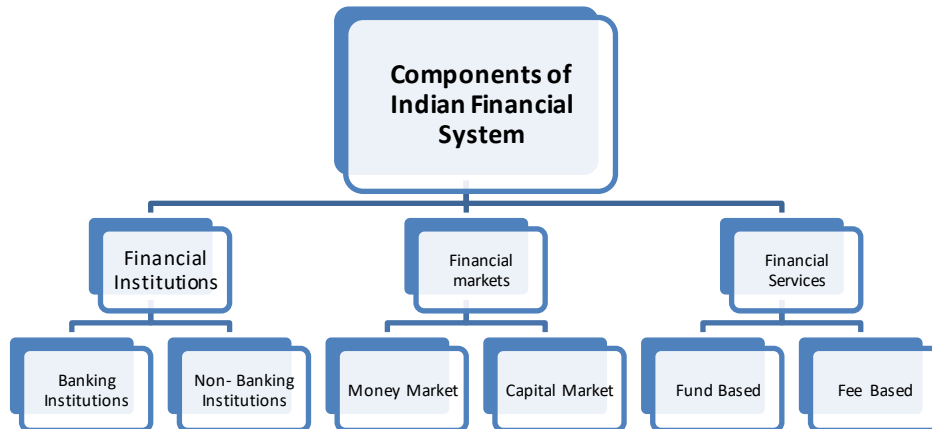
Components of Indian Financial System

Financial Institutions

Financial markets

Financial Services

Banking Institutions

Non- Banking Institutions

Money Market

Capital Market

Fund Based

Fee Based